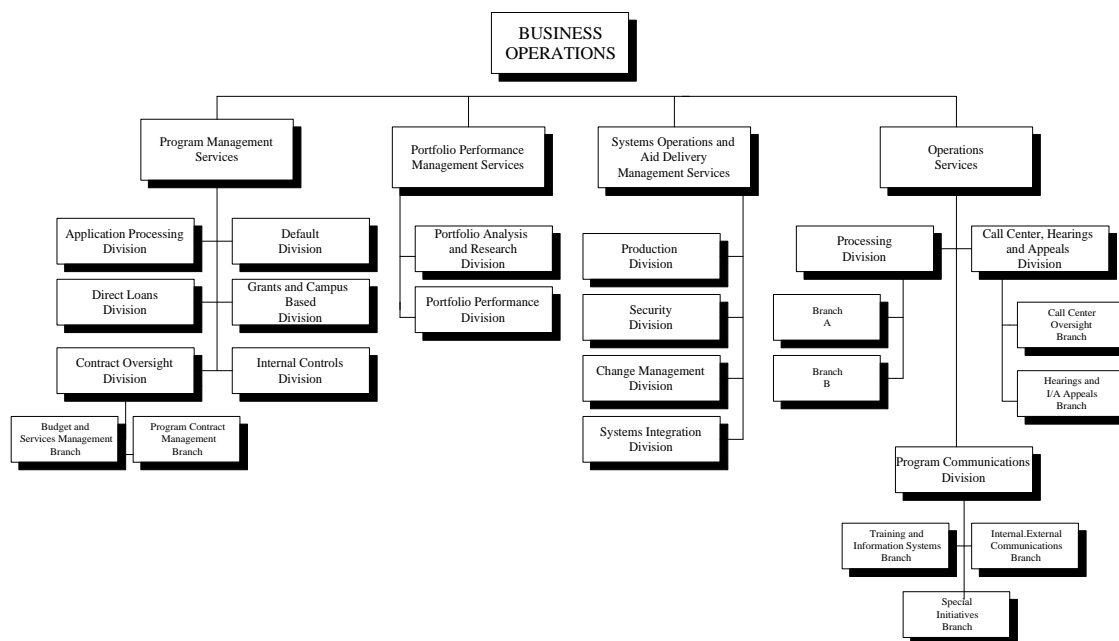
BUSINESS OPERATIONS

Program Management Services

Application Processing Division

Default Division

Direct Loans Division

Grants and Campus Based Division

Contract Oversight Division

Internal Controls Division

Budget and Services Management Branch

Program Contract Management Branch

Portfolio Performance Management Services

Portfolio Analysis and Research Division

Portfolio Performance Division

Systems Operations and Aid Delivery Management Services

Production Division

Security Division

Change Management Division

Systems Integration Division

Operations Services

Processing Division

Call Center, Hearings and Appeals Division

Branch A

Branch B

Call Center Oversight Branch

Hearings and I/A Appeals Branch

Program Communications Division

Training and Information Systems Branch

Internal.External Communications Branch

Special Initiatives Branch